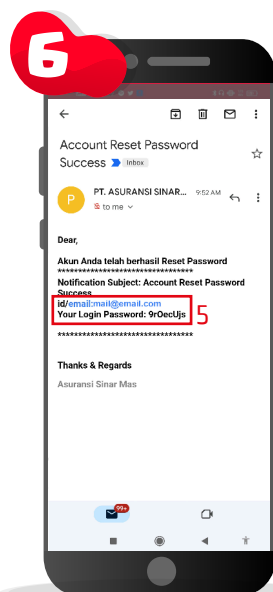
6

Account Reset Password Success Inbox

P PT. ASURANSI SINAR... 9:52 AM
to me

Dear,

Akun Anda telah berhasil Reset Password
********************************
Notification Subject: Account Reset Password Success
id/email:mail@email.com
Your Login Password: 9rOecUjs
5
********************************

Thanks & Regards

Asuransi Sinar Mas

99+